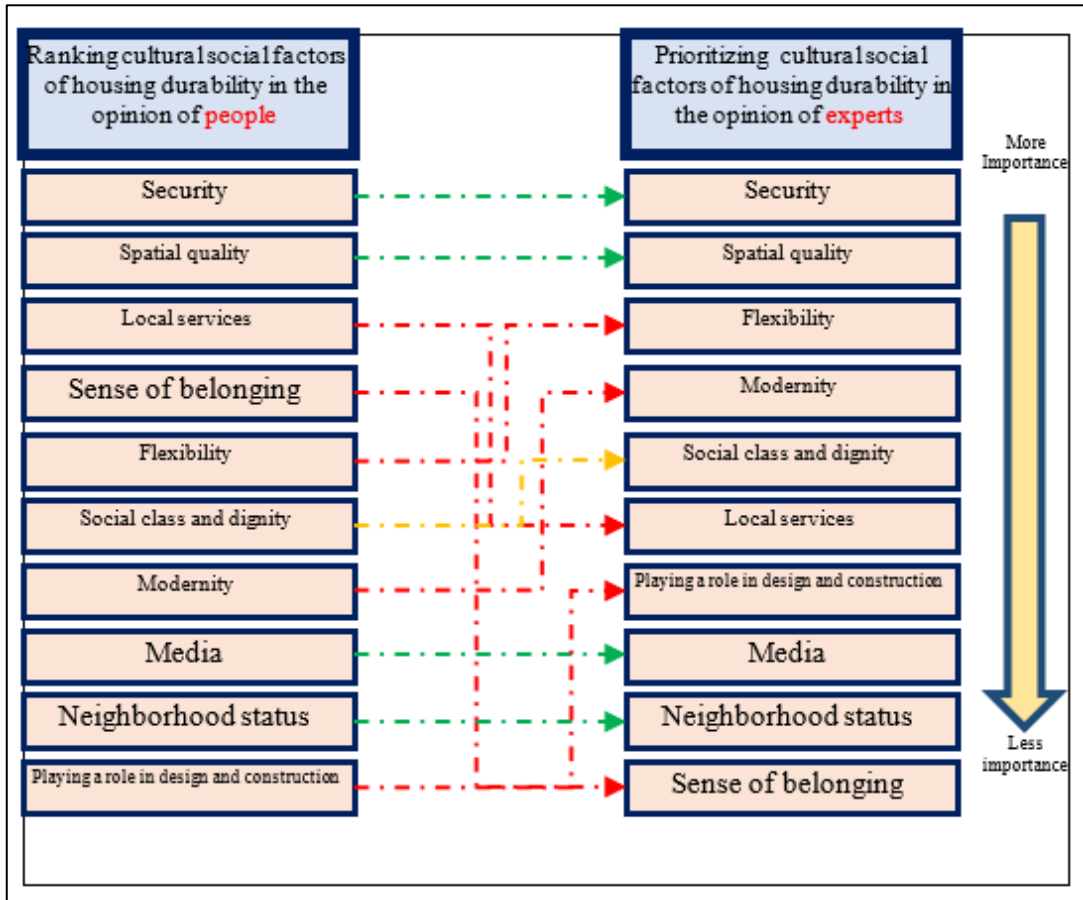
Ranking cultural social factors of housing durability in the opinion of people

Prioritizing cultural social factors of housing durability in the opinion of experts

More Importance

Security

Security

Spatial quality

Spatial quality

Local services

Flexibility

Sense of belonging

Modernity

Flexibility

Social class and dignity

Social class and dignity

Local services

Modernity

Playing a role in design and construction

Media

Media

Neighborhood status

Neighborhood status

Playing a role in design and construction

Sense of belonging

Less importance